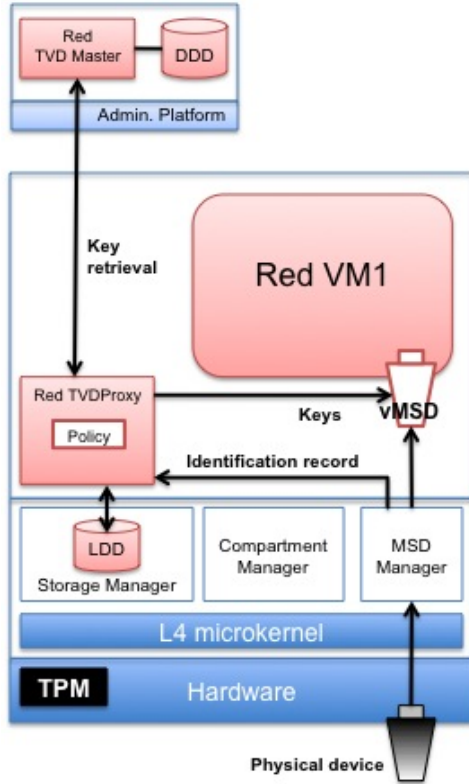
Red TVD Master

DDD

Admin. Platform

Key retrieval

Red VM1

Red TVDProxy

Policy

Keys

vMSD

Identification record

LDD

Storage Manager

Compartment Manager

MSD Manager

L4 microkernel

TPM

Hardware

Physical device